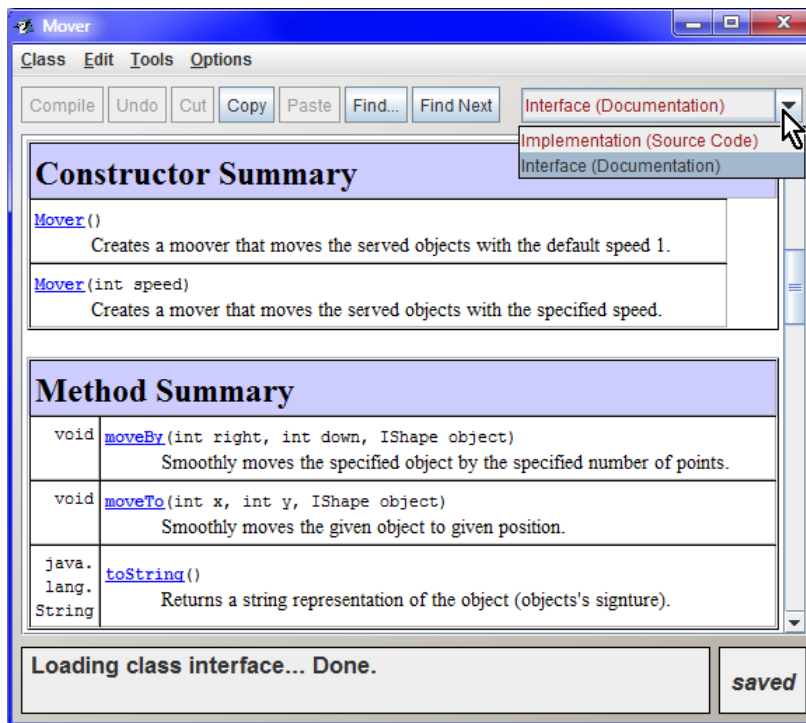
Mover

Class Edit Tools Options

Compile Undo Cut Copy Paste Find... Find Next

Interface (Documentation)

Implementation (Source Code)
Interface (Documentation)

Constructor Summary

| Mover() Creates a moover that moves the served objects with the default speed 1. |
|---|
| Mover(int speed) Creates a mover that moves the served objects with the specified speed. |

Method Summary

| | |
|---|---|
| void | moveBy(int right, int down, IShape object) Smoothly moves the specified object by the specified number of points. |
| void | moveTo(int x, int y, IShape object) Smoothly moves the given object to given position. |
| java.lang.String | toString() Returns a string representation of the object (objects's signture). |

Loading class interface... Done.

saved